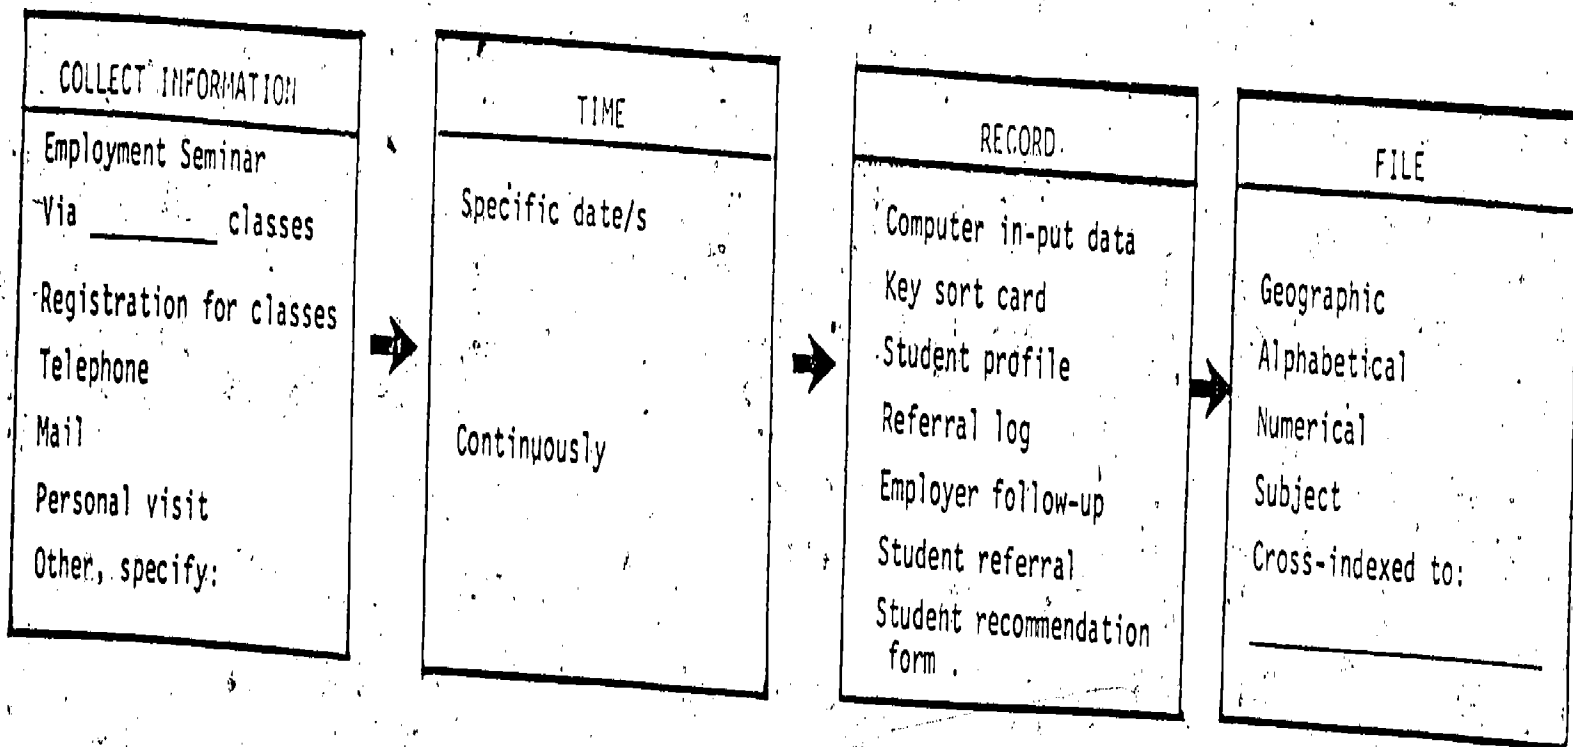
COLLECT INFORMATION

Employment Seminar

Via ________ classes

Registration for classes

Telephone

Mail

Personal visit

Other, specify:

TIME

Specific date/s

Continuously

RECORD

Computer in-put data

Key sort card

Student profile

Referral log

Employer follow-up

Student referral

Student recommendation form .

FILE

Geographic

Alphabetical

Numerical

Subject

Cross-indexed to:

________